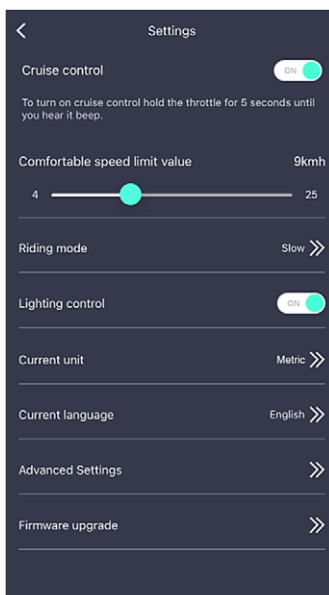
Settings

Cruise control ON

To turn on cruise control hold the throttle for 5 seconds until you hear it beep.

Comfortable speed limit value 9kmh

4 25

Riding mode Slow

Lighting control ON

Current unit Metric

Current language English

Advanced Settings

Firmware upgrade